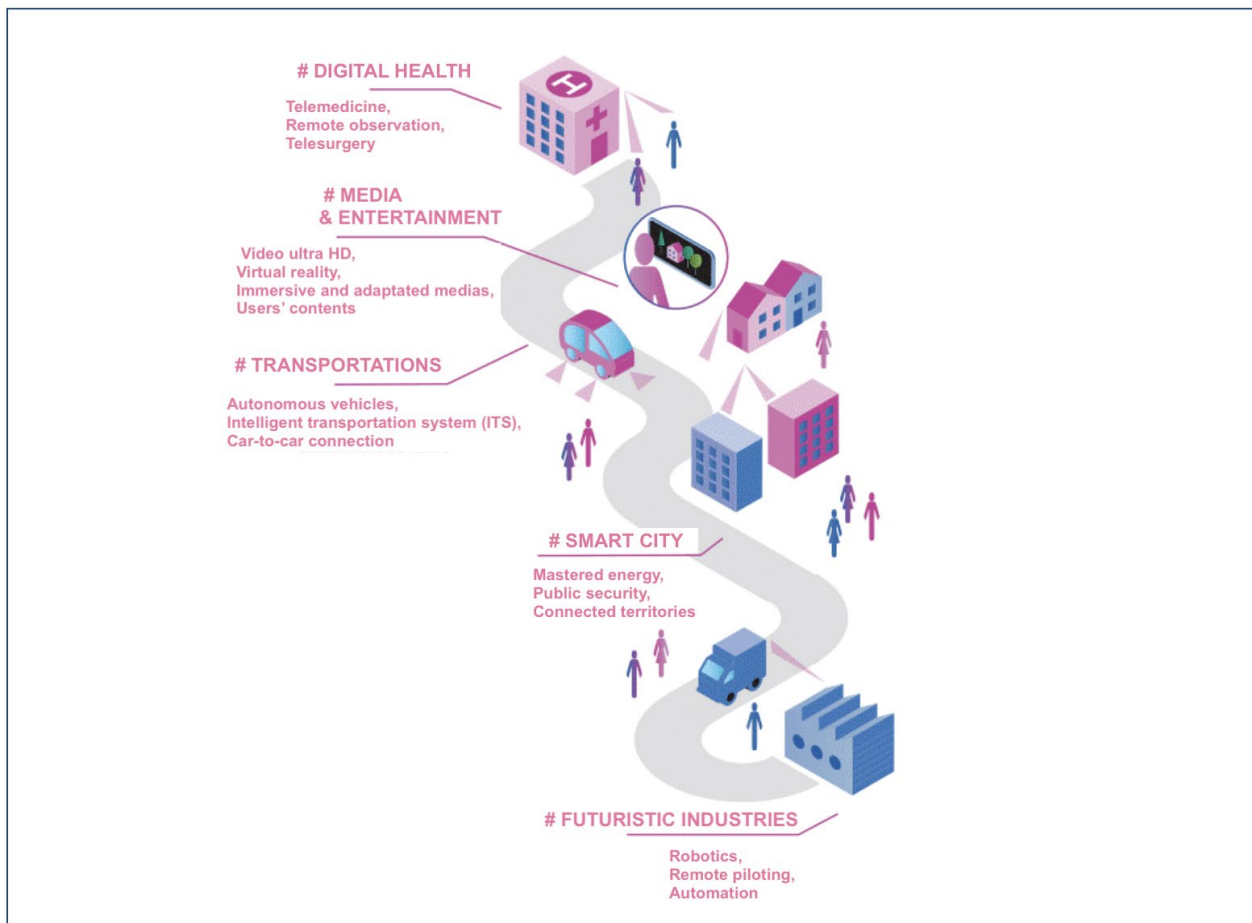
# DIGITAL HEALTH

Telemedicine,
Remote observation,
Telesurgery

# MEDIA
& ENTERTAINMENT

Video ultra HD,
Virtual reality,
Immersive and adaptated medias,
Users' contents

# TRANSPORTATIONS

Autonomous vehicles,
Intelligent transportation system (ITS),
Car-to-car connection

# SMART CITY

Mastered energy,
Public security,
Connected territories

# FUTURISTIC INDUSTRIES

Robotics,
Remote piloting,
Automation